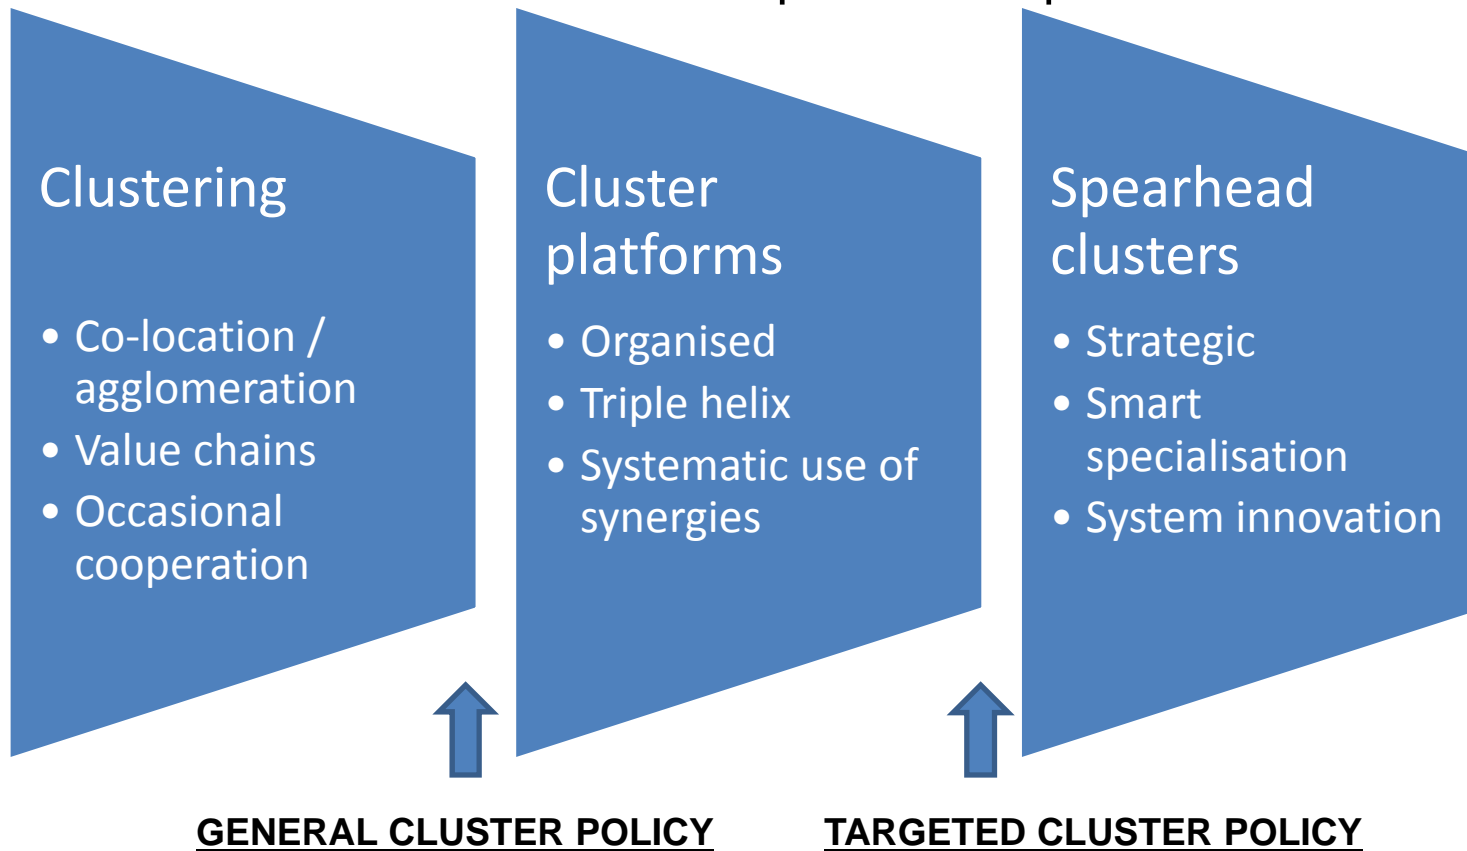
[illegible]

Clustering

- Co-location / agglomeration
- Value chains
- Occasional cooperation

Cluster platforms

- Organised
- Triple helix
- Systematic use of synergies

Spearhead clusters

- Strategic
- Smart specialisation
- System innovation

GENERAL CLUSTER POLICY

TARGETED CLUSTER POLICY